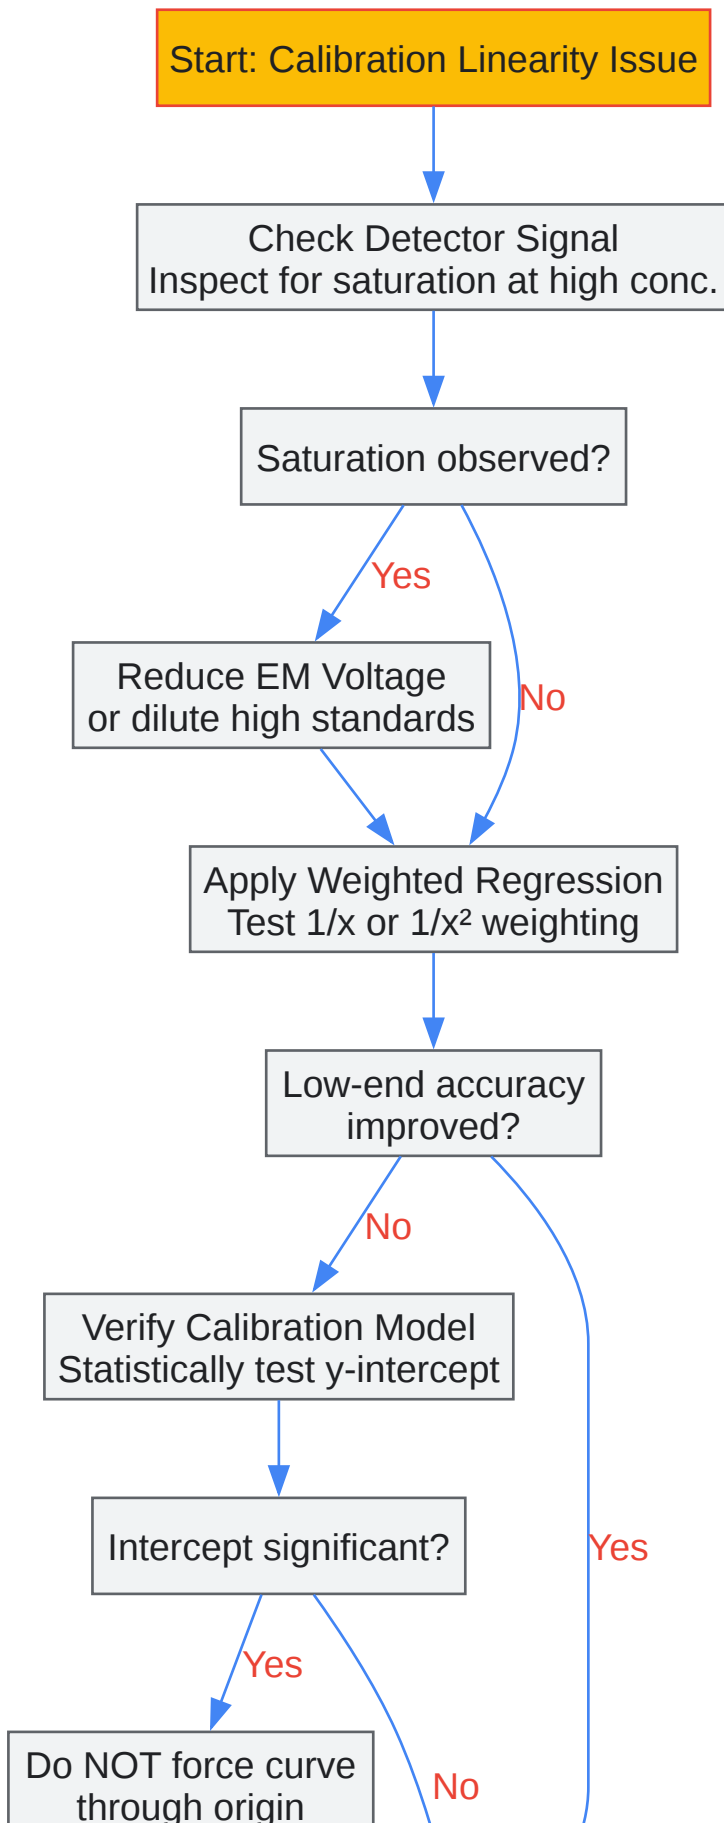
Start: Calibration Linearity Issue

Check Detector Signal
Inspect for saturation at high conc.

Saturation observed?

Yes

Reduce EM Voltage
or dilute high standards

No

Apply Weighted Regression
Test 1/x or 1/x² weighting

Low-end accuracy
improved?

No

Verify Calibration Model
Statistically test y-intercept

Yes

Intercept significant?

Yes

Do NOT force curve
through origin

No